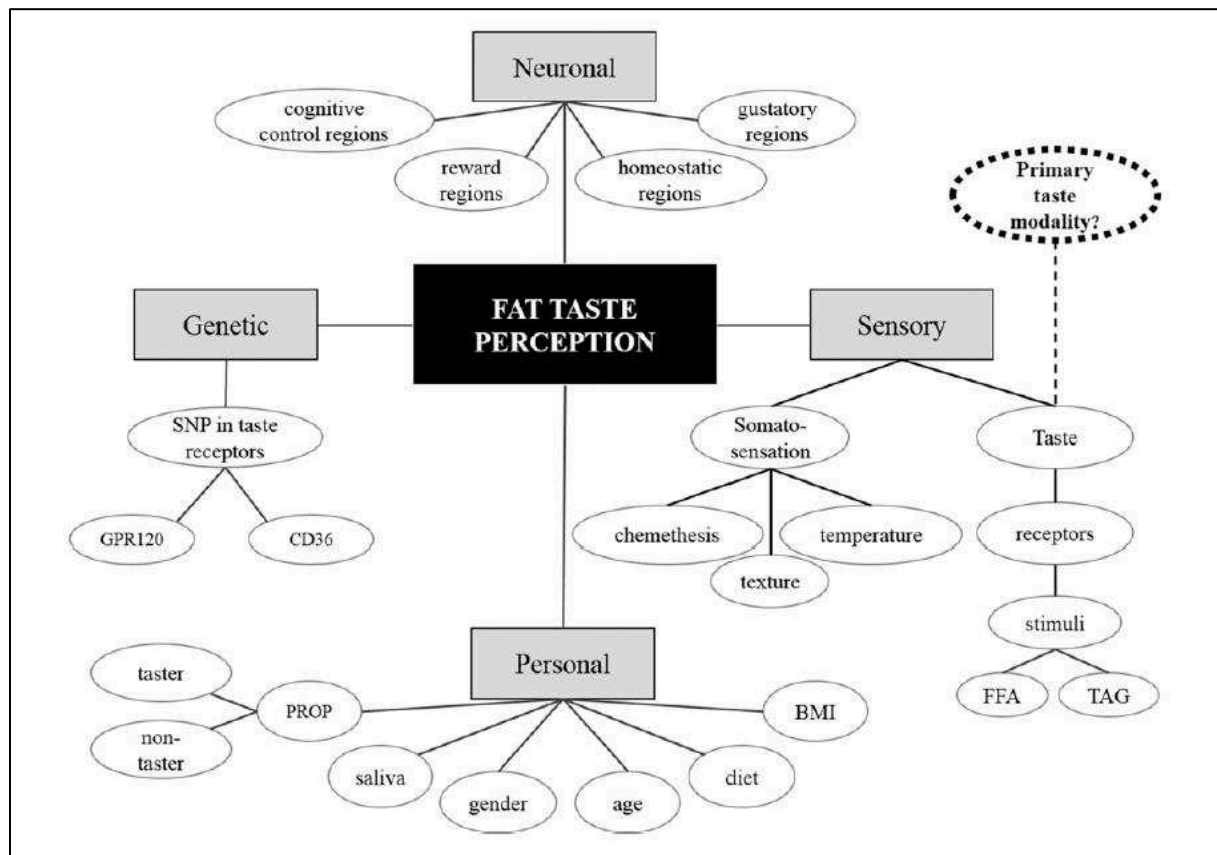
Neuronal

cognitive control regions

gustatory regions

reward regions

homeostatic regions

Primary taste modality?

Genetic

FAT TASTE PERCEPTION

Sensory

SNP in taste receptors

GPR120

CD36

Somatosensation

Taste

chemethesis

texture

temperature

receptors

stimuli

FFA

TAG

Personal

taster

non-taster

PROP

saliva

gender

age

diet

BMI